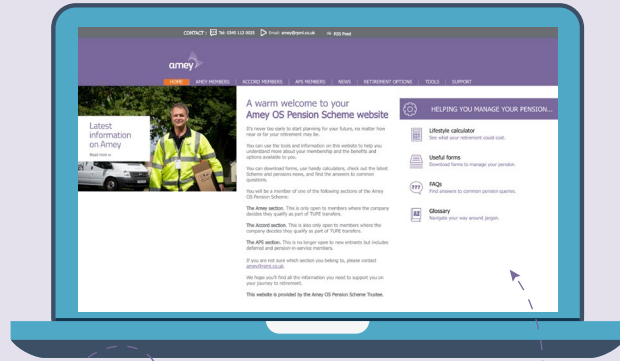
CONTACT : Tel: 0345 113 0035 Email: amey@gml.co.uk RSS Feed

amey

HOME | AMEY MEMBERS | ACCORD MEMBERS | APS MEMBERS | NEWS | RETIREMENT OPTIONS | TOOLS | SUPPORT

Latest information on Amey

Read more »

A warm welcome to your Amey OS Pension Scheme website

It's never too early to start planning for your future, no matter how near or far your retirement may be.

You can use the tools and information on this website to help you understand more about your membership and the benefits and options available to you.

You can download forms, use handy calculators, check out the latest Scheme and pensions news, and find the answers to common questions.

You will be a member of one of the following sections of the Amey OS Pension Scheme:

The Amey section. This is only open to members where the company decides they qualify as part of TUPE transfers.

The Accord section. This is also only open to members where the company decides they qualify as part of TUPE transfers.

The APS section. This is no longer open to new entrants but includes deferred and pension-in-service members.

If you are not sure which section you belong to, please contact amey@gml.co.uk.

We hope you'll find all the information you need to support you on your journey to retirement.

This website is provided by the Amey OS Pension Scheme Trustee.

HELPING YOU MANAGE YOUR PENSION...

Lifestyle calculator
See what your retirement could cost.

Useful forms
Download forms to manage your pension.

FAQs
Find answers to common pension queries.

Glossary
Navigate your way around jargon.